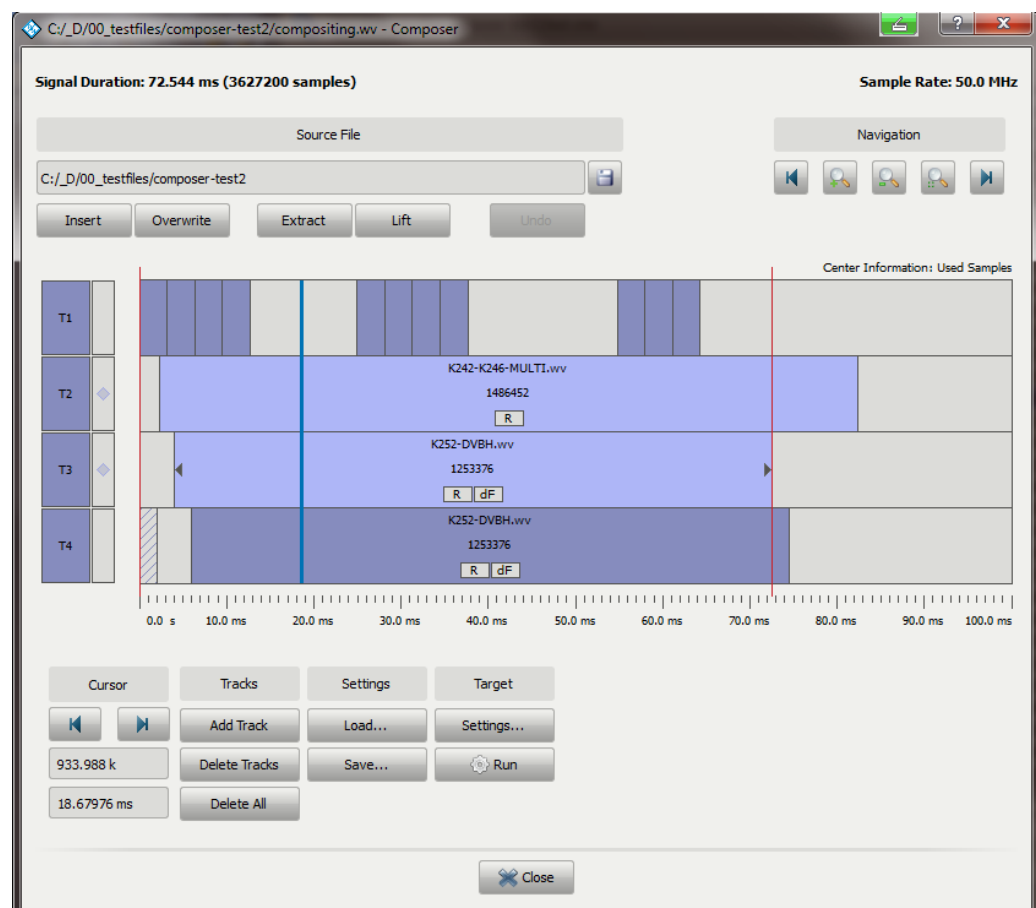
C:/_D/00_testfiles/composer-test2/compositing.wv - Composer

Signal Duration: 72.544 ms (3627200 samples)

Sample Rate: 50.0 MHz

Source File

Navigation

C:/_D/00_testfiles/composer-test2

Insert Overwrite Extract Lift Undo

Center Information: Used Samples

T1

T2

K242-K246-MULTI.wv
1486452
R

T3

K252-DVBH.wv
1253376
R dF

T4

K252-DVBH.wv
1253376
R dF

0.0 s 10.0 ms 20.0 ms 30.0 ms 40.0 ms 50.0 ms 60.0 ms 70.0 ms 80.0 ms 90.0 ms 100.0 ms

Cursor

Tracks

Settings

Target

Add Track

Load...

Settings...

933.988 k

Delete Tracks

Save...

Run

18.67976 ms

Delete All

Close